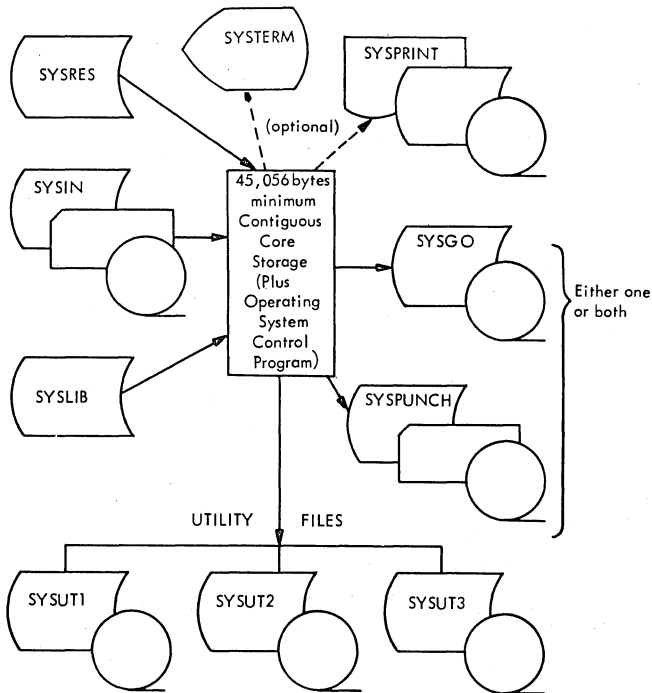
SYSTERM

SYSRES

SYSPRINT

(optional)

SYSIN

45,056 bytes minimum Contiguous Core Storage (Plus Operating System Control Program)

SYSGO

Either one or both

SYSLIB

SYSPUNCH

UTILITY FILES

SYSUT1

SYSUT2

SYSUT3